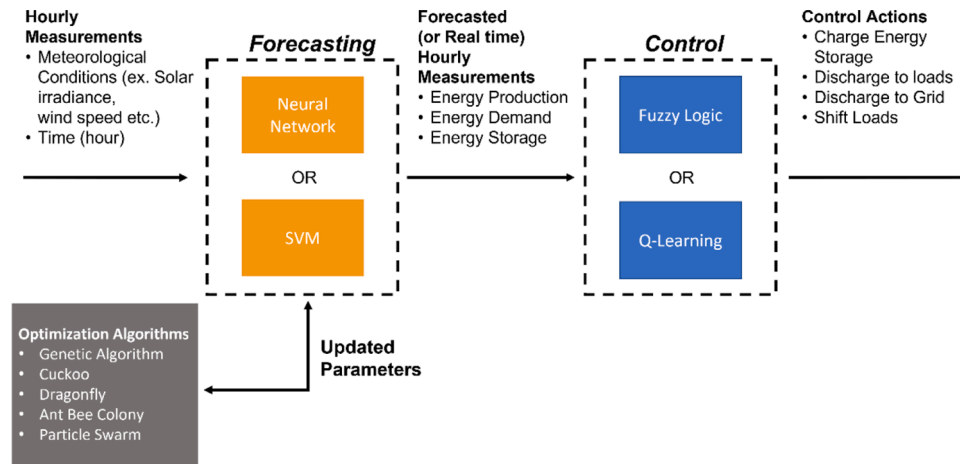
Hourly Measurements
• Meteorological Conditions (ex. Solar irradiance, wind speed etc.)
• Time (hour)

Forecasting

Neural Network

OR

SVM

Forecasted (or Real time) Hourly Measurements
• Energy Production
• Energy Demand
• Energy Storage

Control

Fuzzy Logic

OR

Q-Learning

Control Actions
• Charge Energy Storage
• Discharge to loads
• Discharge to Grid
• Shift Loads

Optimization Algorithms
• Genetic Algorithm
• Cuckoo
• Dragonfly
• Ant Bee Colony
• Particle Swarm

Updated Parameters